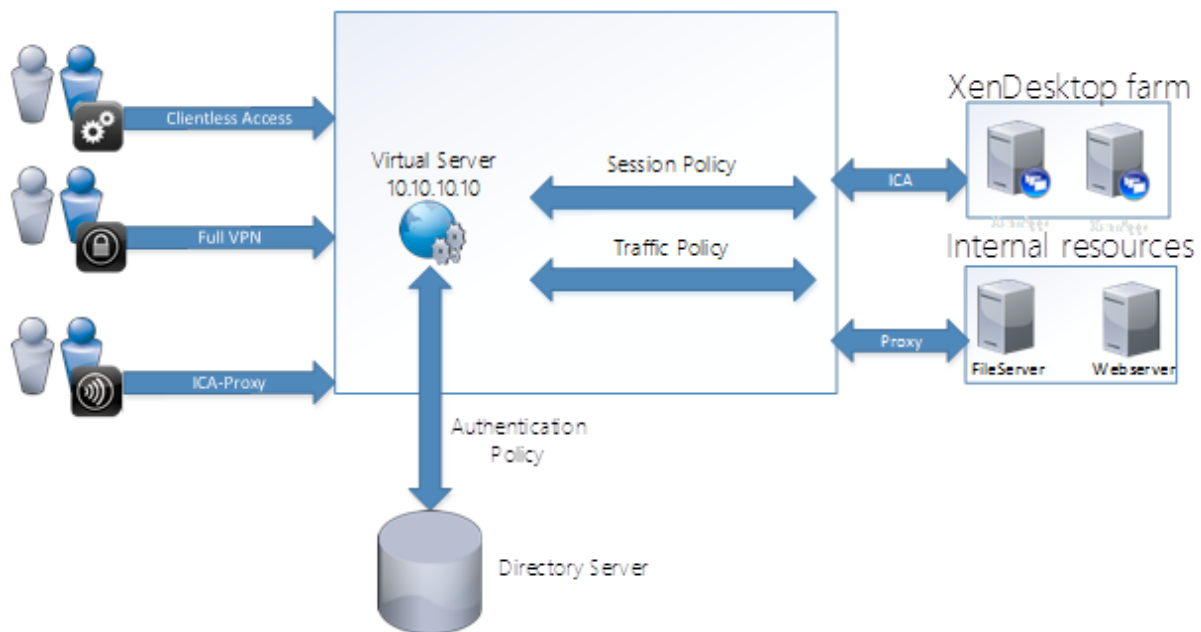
Clientless Access

Full VPN

ICA-Proxy

Virtual Server
10.10.10.10

Session Policy

Traffic Policy

Authentication
Policy

Directory Server

XenDesktop farm

ICA

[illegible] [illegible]

Internal resources

Proxy

FileServer

Webserver